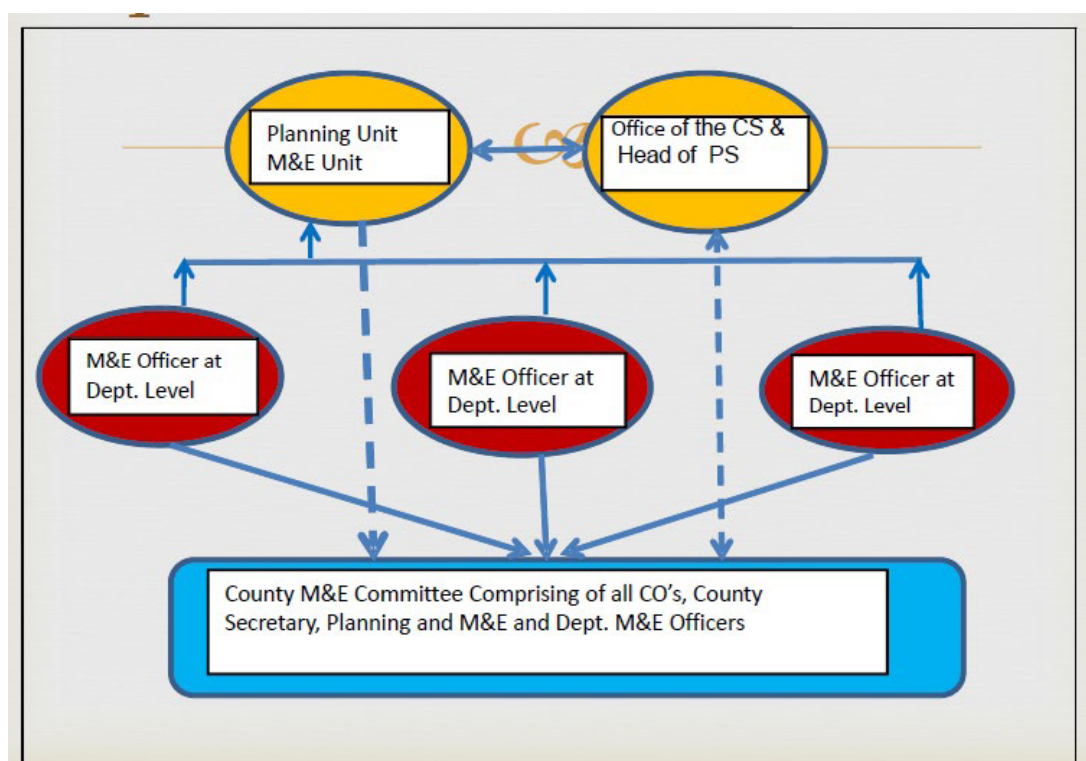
Planning Unit
M&E Unit

Office of the CS &
Head of PS

M&E Officer at
Dept. Level

M&E Officer at
Dept. Level

M&E Officer at
Dept. Level

County M&E Committee Comprising of all CO's, County Secretary, Planning and M&E and Dept. M&E Officers